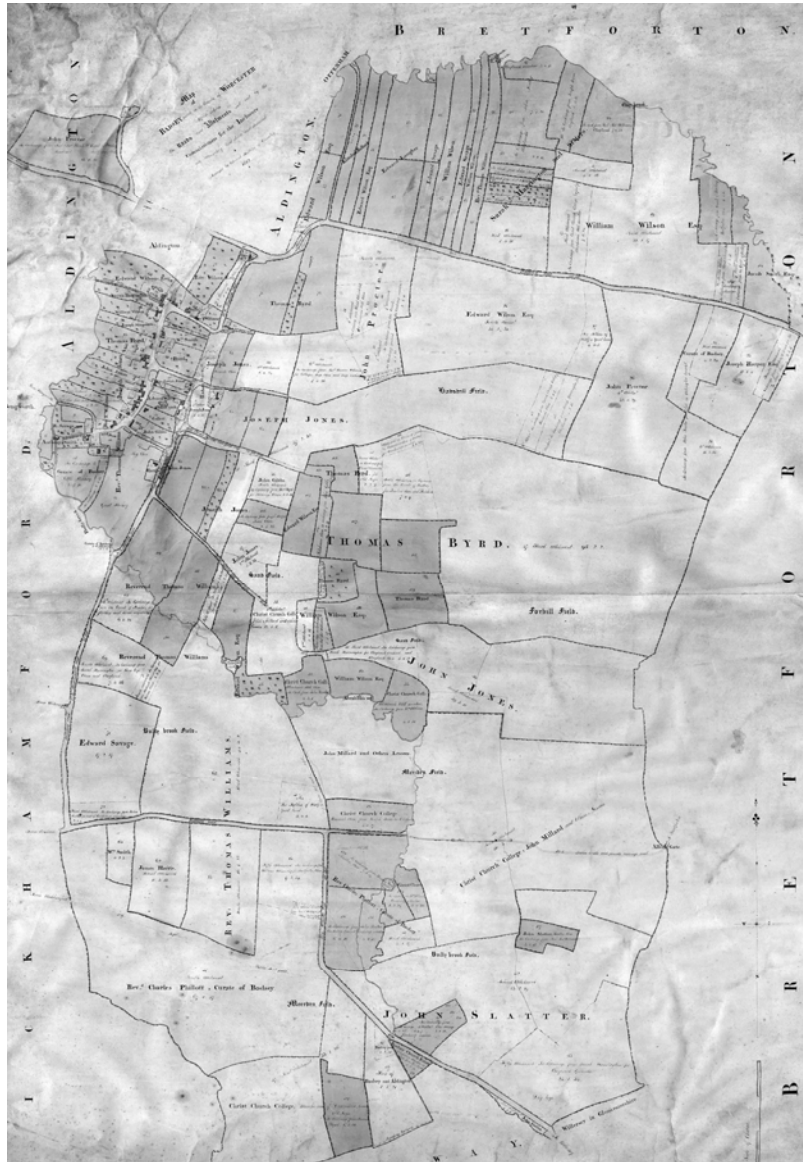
BRETFORTON.

ALDINGTON

ALDINGTON

Map

Aldington

Thomas Byrd

Edward Wilson Esq.

JOSEPH JONES.

Joseph Jones

THOMAS BYRD.

Thomas Byrd

William Wilson Esq.

Reverend Thomas Williams

Reverend Thomas Williams

Christ Church College

William Wilson Esq.

JOHN JONES.

Furhill Feild.

Edward Savage.

John Millard and Others Lessees

REV. THOMAS WILLIAMS

Christ Church College

Christ Church College; John Millard

Rev.d Charles Phillott, Curate of Badsey

JOHN SLATTER.

Christ Church College

William Wilson Esq.

John Perrins

Joseph Harvey

WICKHAMFORD

BRETFORTON

WAY.

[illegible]